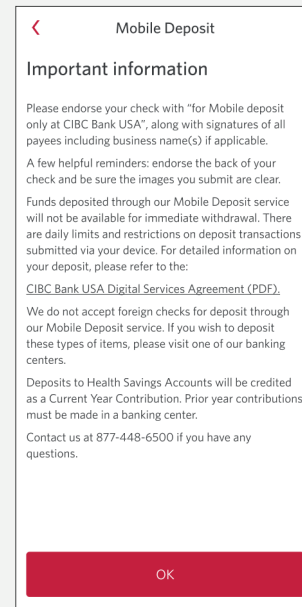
Mobile Deposit

Important information

Please endorse your check with "for Mobile deposit only at CIBC Bank USA", along with signatures of all payees including business name(s) if applicable.

A few helpful reminders: endorse the back of your check and be sure the images you submit are clear.

Funds deposited through our Mobile Deposit service will not be available for immediate withdrawal. There are daily limits and restrictions on deposit transactions submitted via your device. For detailed information on your deposit, please refer to the:

CIBC Bank USA Digital Services Agreement (PDF).

We do not accept foreign checks for deposit through our Mobile Deposit service. If you wish to deposit these types of items, please visit one of our banking centers.

Deposits to Health Savings Accounts will be credited as a Current Year Contribution. Prior year contributions must be made in a banking center.

Contact us at 877-448-6500 if you have any questions.

OK